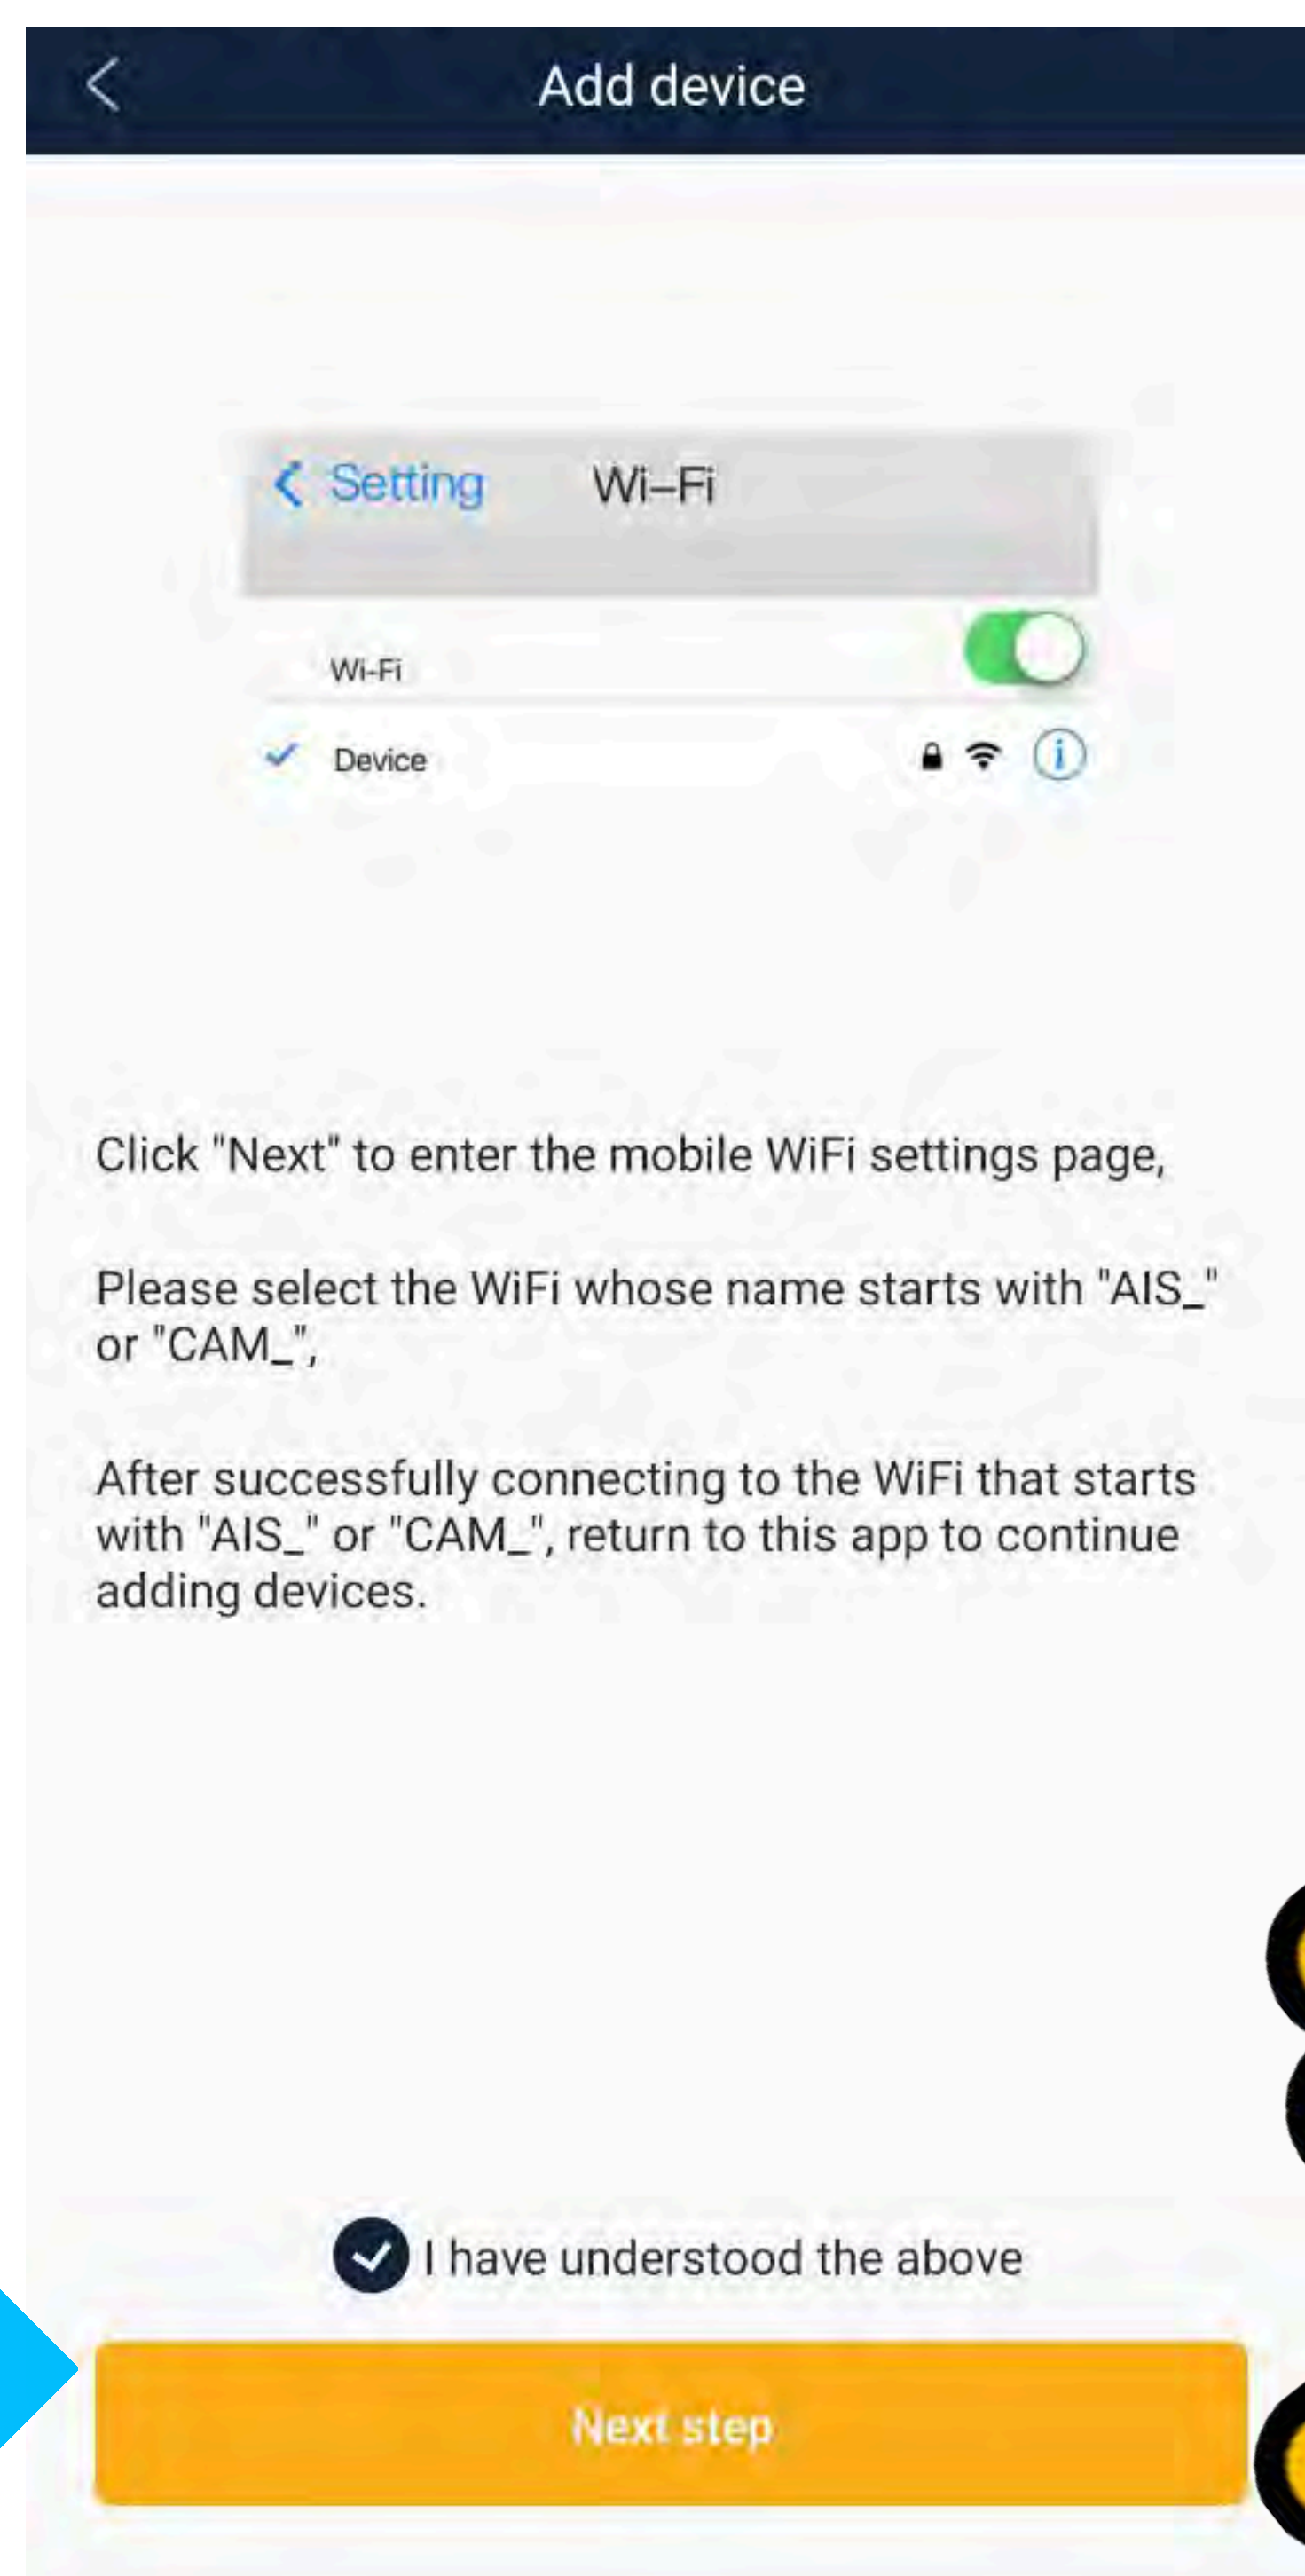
Add device

Setting Wi–Fi

Wi-Fi

Device

Click "Next" to enter the mobile WiFi settings page,

Please select the WiFi whose name starts with "AIS_" or "CAM_",

After successfully connecting to the WiFi that starts with "AIS_" or "CAM_", return to this app to continue adding devices.

I have understood the above

Next step